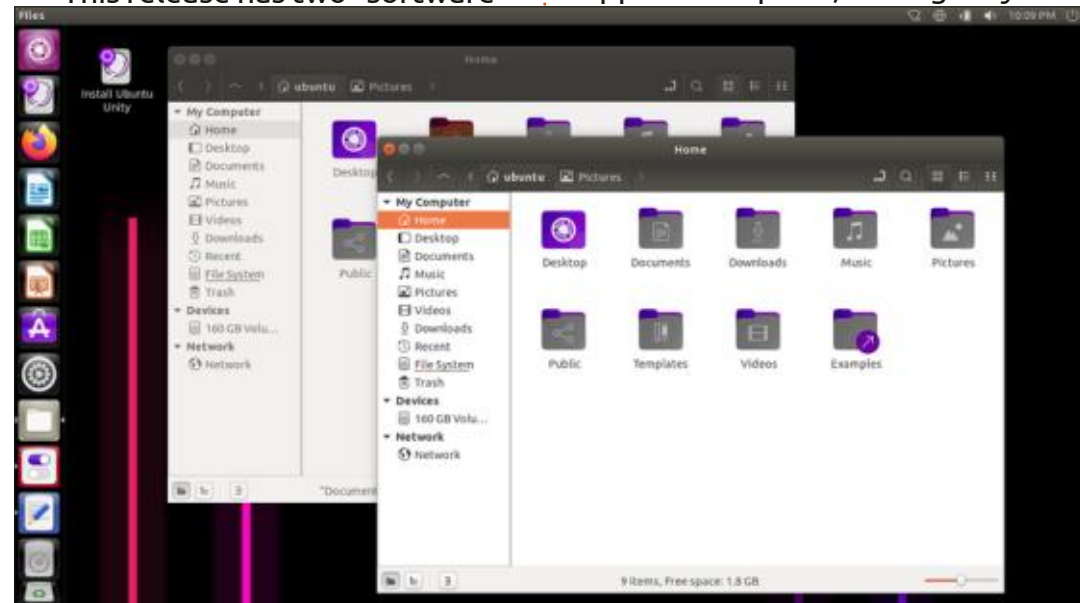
This release has two "software" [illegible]

Files

10:09 PM

Install Ubuntu Unity

Home

ubuntu | Pictures

My Computer
Home
Desktop
Documents
Music
Pictures
Videos
Downloads
Recent
File System
Trash
Devices
160 GB Volu...
Network
Network

Desktop

Public

"Document

Home

ubuntu | Pictures

My Computer
Home
Desktop
Documents
Music
Pictures
Videos
Downloads
Recent
File System
Trash
Devices
160 GB Volu...
Network
Network

Desktop | Documents | Downloads | Music | Pictures

Public | Templates | Videos | Examples

9 items, Free space: 1.8 GB